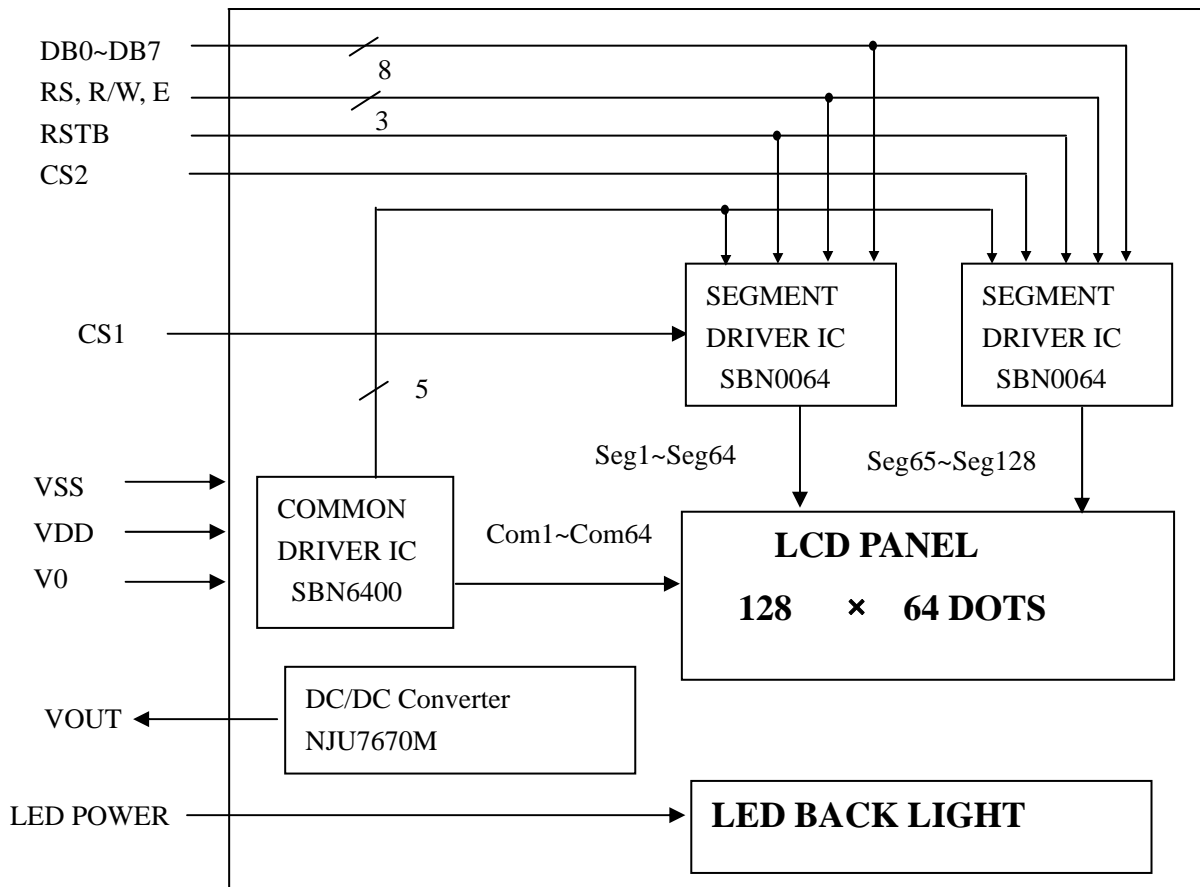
DB0~DB7
8
RS, R/W, E
3
RSTB
CS2
CS1
5
SEGMENT DRIVER IC SBN0064
SEGMENT DRIVER IC SBN0064
Seg1~Seg64
Seg65~Seg128
VSS
VDD
V0
COMMON DRIVER IC SBN6400
Com1~Com64
LCD PANEL
128 × 64 DOTS
VOUT
DC/DC Converter
NJU7670M
LED POWER
LED BACK LIGHT